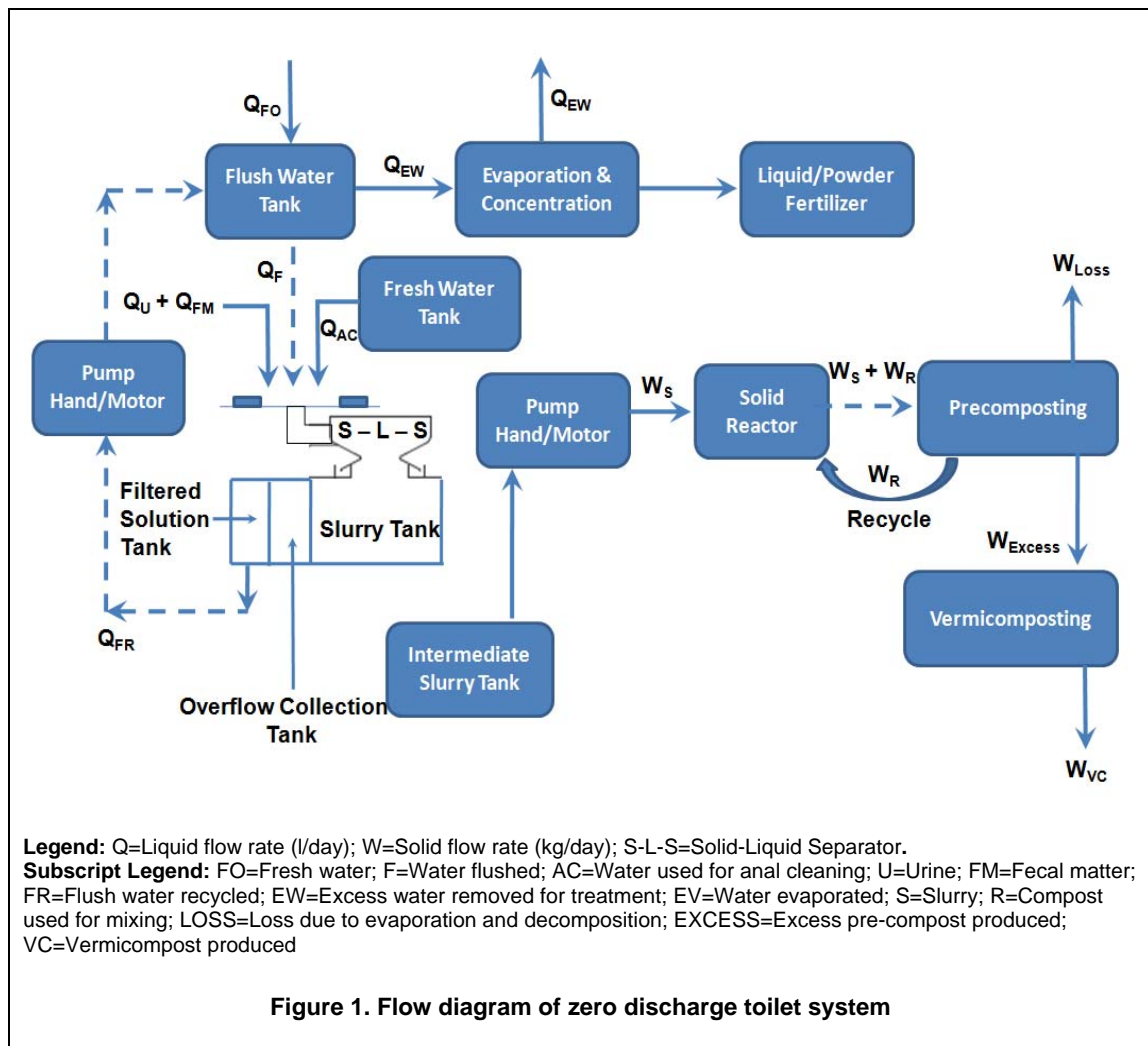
$Q_{FO}$

$Q_{EW}$

Flush Water Tank

$Q_{EW}$

Evaporation & Concentration

Liquid/Powder Fertilizer

$Q_F$

Fresh Water Tank

$W_{Loss}$

$Q_U + Q_{FM}$

$Q_{AC}$

Pump Hand/Motor

Pump Hand/Motor

$W_S$

Solid Reactor

$W_S + W_R$

Precomposting

S – L – S

Filtered Solution Tank

Slurry Tank

$W_R$

Recycle

$W_{Excess}$

Vermicomposting

$Q_{FR}$

Intermediate Slurry Tank

Overflow Collection Tank

$W_{VC}$

**Legend:** Q=Liquid flow rate (l/day); W=Solid flow rate (kg/day); S-L-S=Solid-Liquid Separator.
**Subscript Legend:** FO=Fresh water; F=Water flushed; AC=Water used for anal cleaning; U=Urine; FM=Fecal matter; FR=Flush water recycled; EW=Excess water removed for treatment; EV=Water evaporated; S=Slurry; R=Compost used for mixing; LOSS=Loss due to evaporation and decomposition; EXCESS=Excess pre-compost produced; VC=Vermicompost produced

**Figure 1. Flow diagram of zero discharge toilet system**